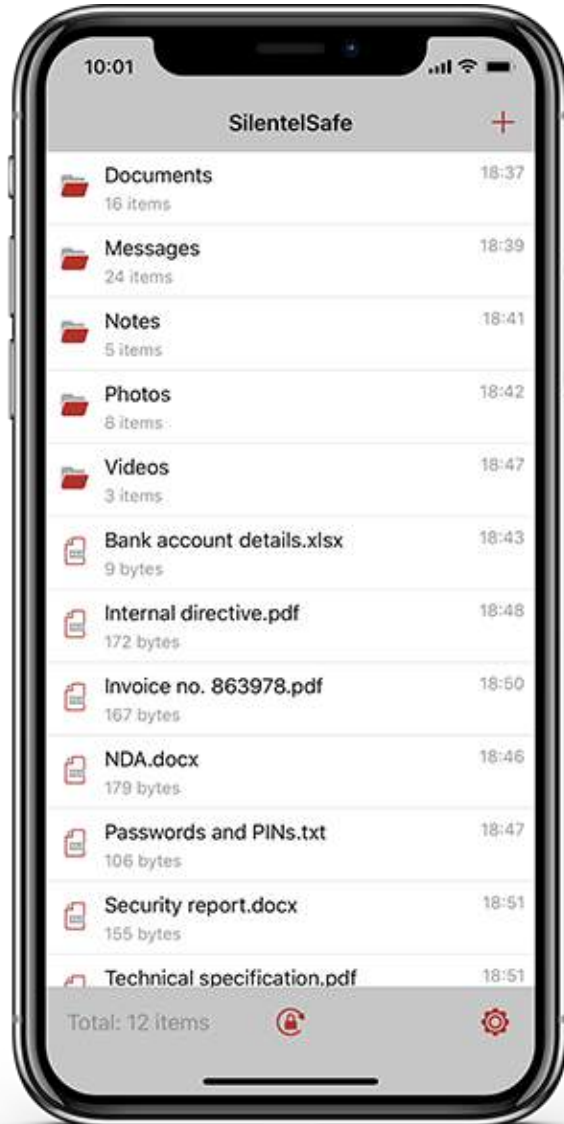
10:01

SilentelSafe +

Documents
16 items
18:37

Messages
24 items
18:39

Notes
5 items
18:41

Photos
8 items
18:42

Videos
3 items
18:47

Bank account details.xlsx
9 bytes
18:43

Internal directive.pdf
172 bytes
18:48

Invoice no. 863978.pdf
167 bytes
18:50

NDA.docx
179 bytes
18:46

Passwords and PINs.txt
106 bytes
18:47

Security report.docx
155 bytes
18:51

Technical specification.pdf
18:51

Total: 12 items